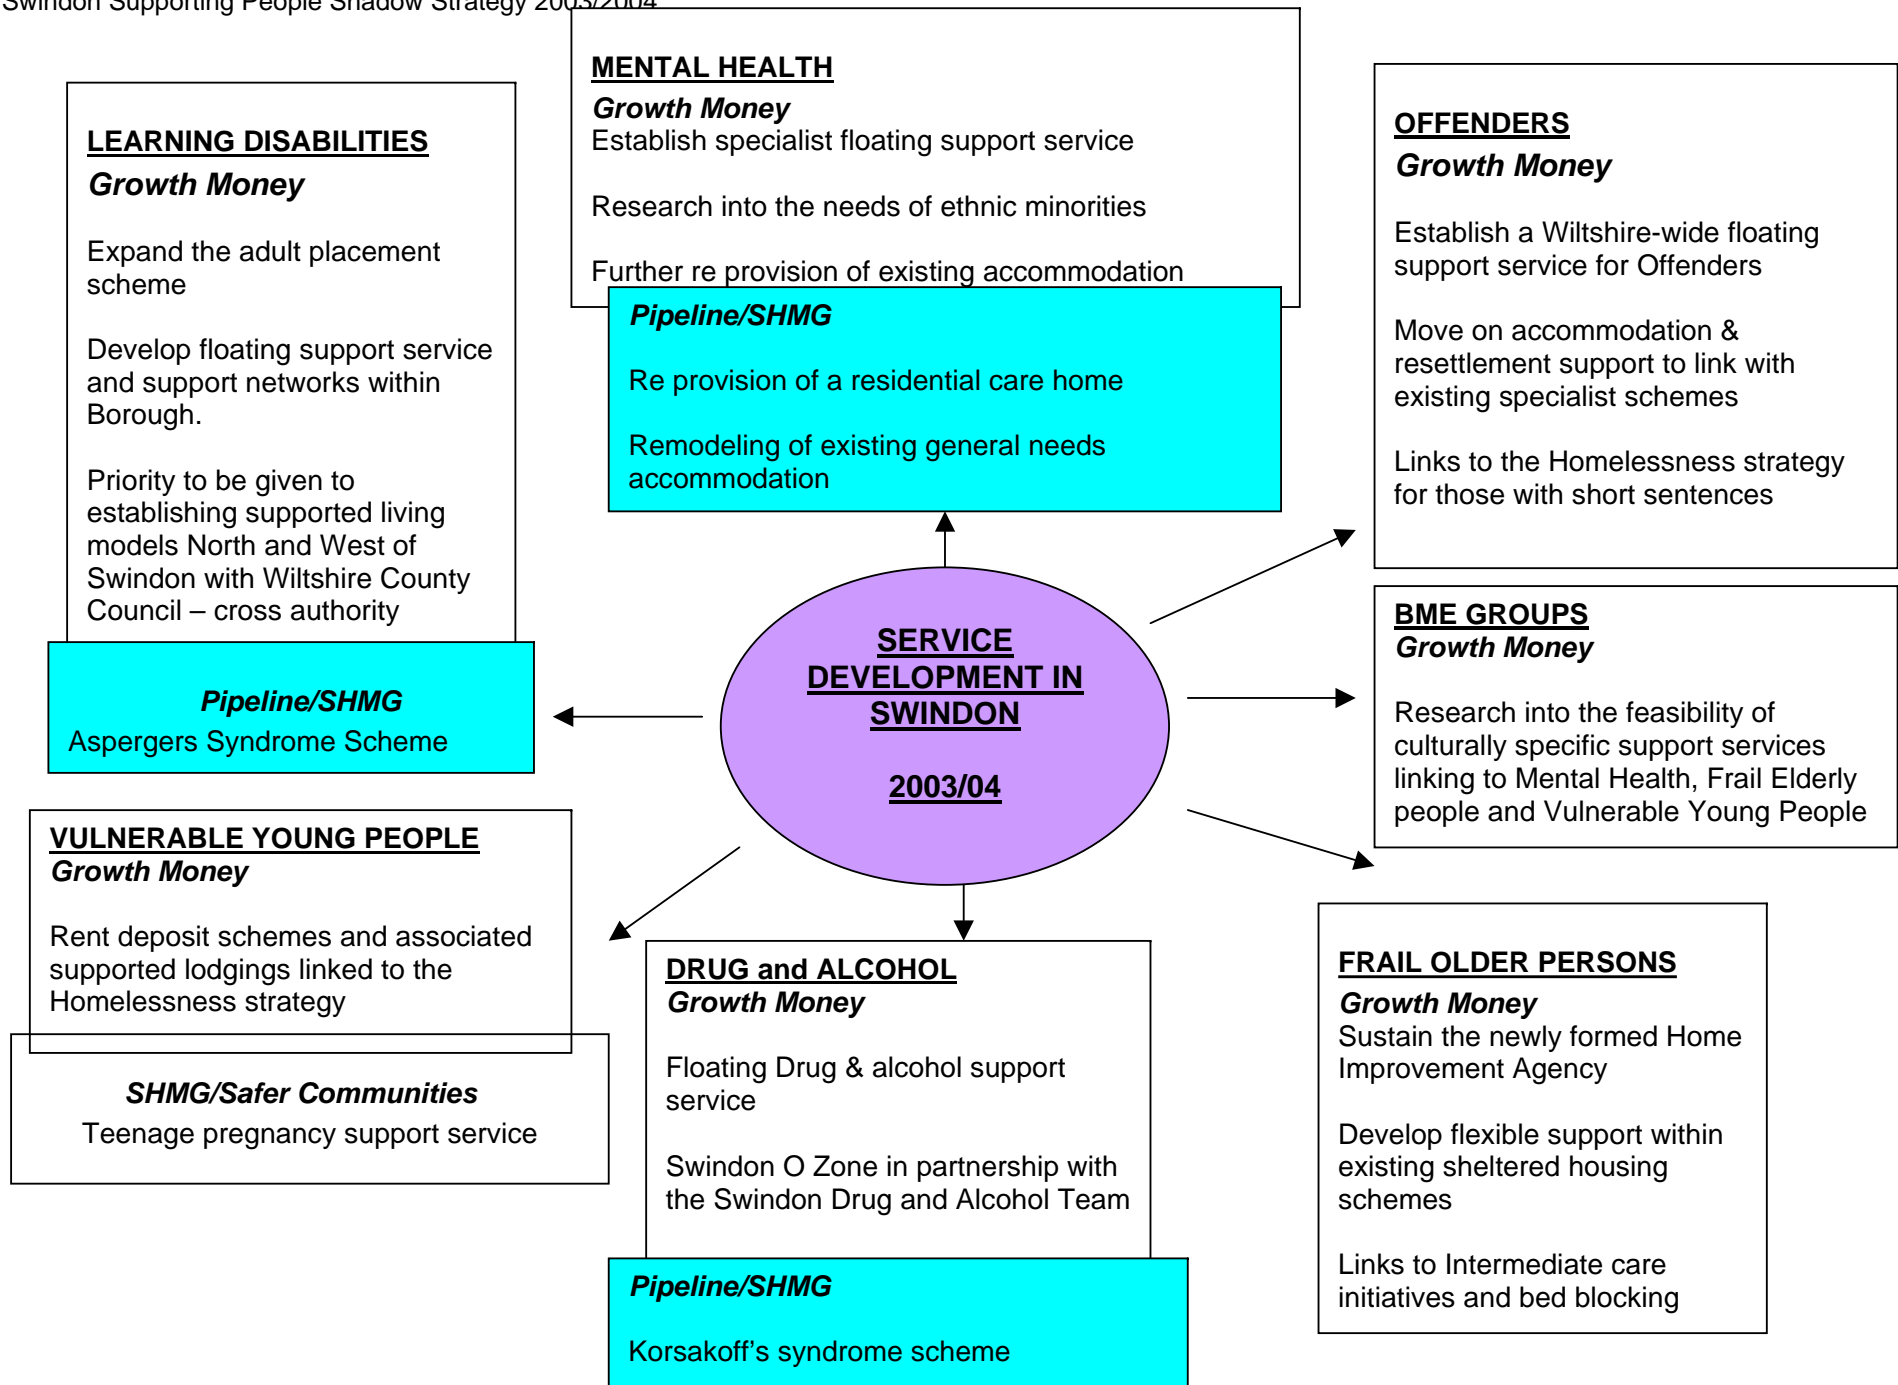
Swindon Supporting People Shadow Strategy 2003/2004

MENTAL HEALTH
Growth Money
Establish specialist floating support service

Research into the needs of ethnic minorities

Further re provision of existing accommodation

Pipeline/SHMG

Re provision of a residential care home

Remodeling of existing general needs accommodation

LEARNING DISABILITIES
Growth Money

Expand the adult placement scheme

Develop floating support service and support networks within Borough.

Priority to be given to establishing supported living models North and West of Swindon with Wiltshire County Council – cross authority

Pipeline/SHMG
Aspergers Syndrome Scheme

OFFENDERS
Growth Money

Establish a Wiltshire-wide floating support service for Offenders

Move on accommodation & resettlement support to link with existing specialist schemes

Links to the Homelessness strategy for those with short sentences

SERVICE DEVELOPMENT IN SWINDON

2003/04

BME GROUPS
Growth Money

Research into the feasibility of culturally specific support services linking to Mental Health, Frail Elderly people and Vulnerable Young People

VULNERABLE YOUNG PEOPLE
Growth Money

Rent deposit schemes and associated supported lodgings linked to the Homelessness strategy

SHMG/Safer Communities
Teenage pregnancy support service

DRUG and ALCOHOL
Growth Money

Floating Drug & alcohol support service

Swindon O Zone in partnership with the Swindon Drug and Alcohol Team

Pipeline/SHMG

Korsakoff's syndrome scheme

FRAIL OLDER PERSONS
Growth Money
Sustain the newly formed Home Improvement Agency

Develop flexible support within existing sheltered housing schemes

Links to Intermediate care initiatives and bed blocking